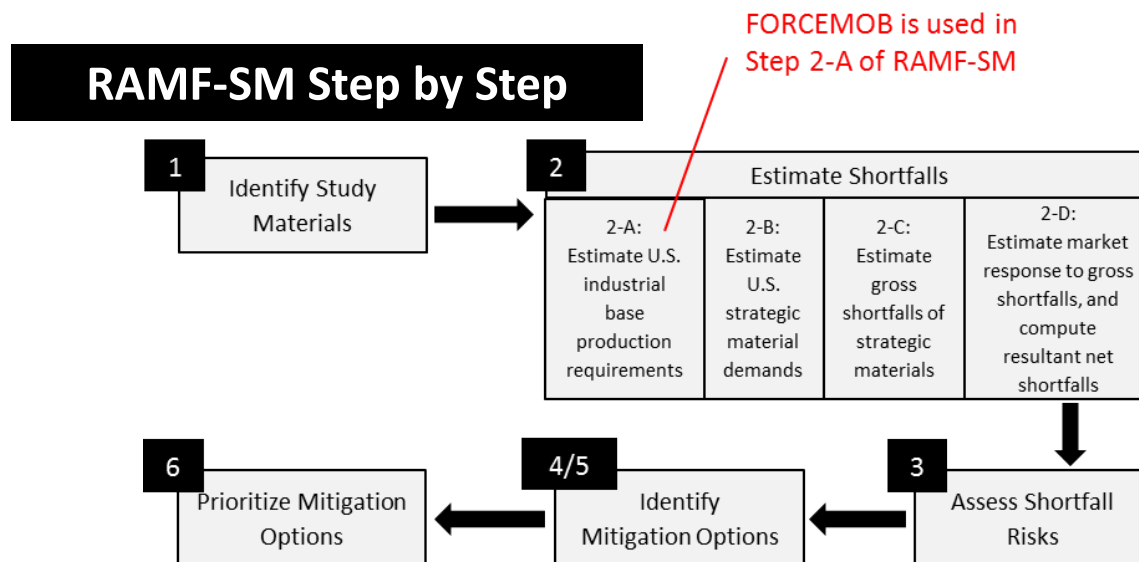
RAMF-SM Step by Step

FORCEMOB is used in Step 2-A of RAMF-SM

1
Identify Study Materials

2
Estimate Shortfalls

| 2-A: Estimate U.S. industrial base production requirements | 2-B: Estimate U.S. strategic material demands | 2-C: Estimate gross shortfalls of strategic materials | 2-D: Estimate market response to gross shortfalls, and compute resultant net shortfalls |
|---|---|---|---|

3
Assess Shortfall Risks

4/5
Identify Mitigation Options

6
Prioritize Mitigation Options